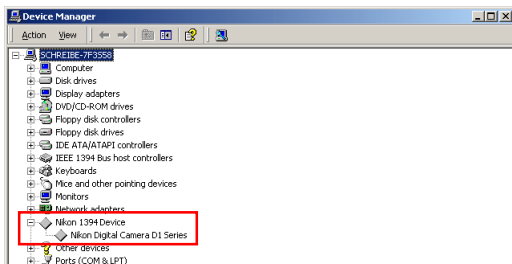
Device Manager

Action View

SCHREIBE-7F3558
Computer
Disk drives
Display adapters
DVD/CD-ROM drives
Floppy disk controllers
Floppy disk drives
IDE ATA/ATAPI controllers
IEEE 1394 Bus host controllers
Keyboards
Mice and other pointing devices
Monitors
Network adapters
Nikon 1394 Device
Nikon Digital Camera D1 Series
Other devices
Ports (COM & LPT)